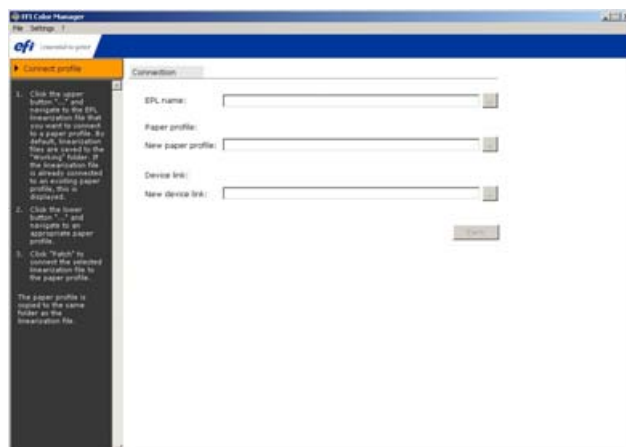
EFI Color Manager
File Settings ?
efi
Connect profile
1. Click the upper button "..." and navigate to the EPL linearization file that you want to connect to a paper profile. By default, linearization files are saved to the "Working" folder. If the linearization file is already connected to an existing paper profile, this is displayed.
2. Click the lower button "..." and navigate to an appropriate paper profile.
3. Click "Patch" to connect the selected linearization file to the paper profile.

The paper profile is copied to the same folder as the linearization file.
Connection
EPL name:
...
Paper profile:
New paper profile:
...
Device link:
New device link:
...
Patch